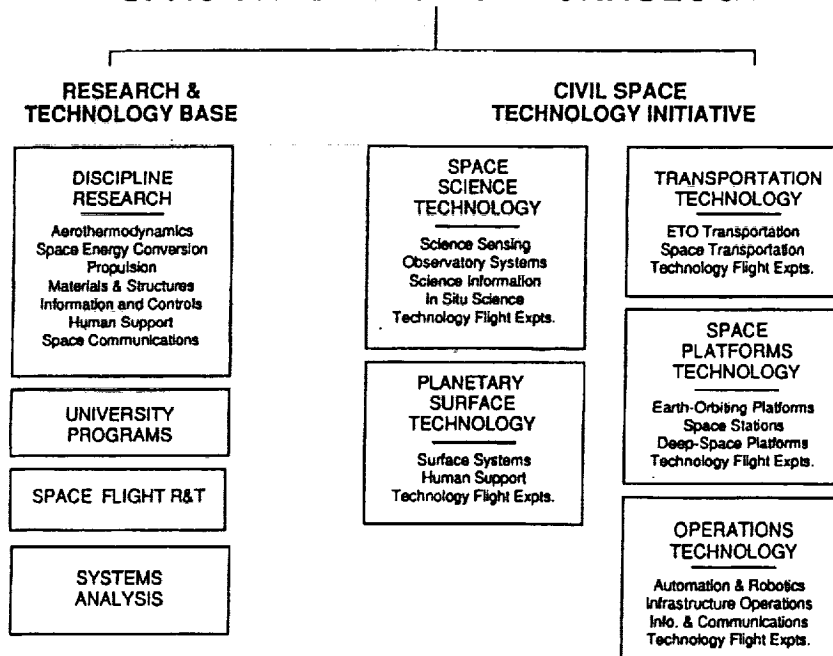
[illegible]

RESEARCH & TECHNOLOGY BASE

CIVIL SPACE TECHNOLOGY INITIATIVE

DISCIPLINE RESEARCH

Aerothermodynamics
Space Energy Conversion
Propulsion
Materials & Structures
Information and Controls
Human Support
Space Communications

UNIVERSITY PROGRAMS

SPACE FLIGHT R&T

SYSTEMS ANALYSIS

SPACE SCIENCE TECHNOLOGY

Science Sensing
Observatory Systems
Science Information
In Situ Science
Technology Flight Expts.

PLANETARY SURFACE TECHNOLOGY

Surface Systems
Human Support
Technology Flight Expts.

TRANSPORTATION TECHNOLOGY

ETO Transportation
Space Transportation
Technology Flight Expts.

SPACE PLATFORMS TECHNOLOGY

Earth-Orbiting Platforms
Space Stations
Deep-Space Platforms
Technology Flight Expts.

OPERATIONS TECHNOLOGY

Automation & Robotics
Infrastructure Operations
Info. & Communications
Technology Flight Expts.